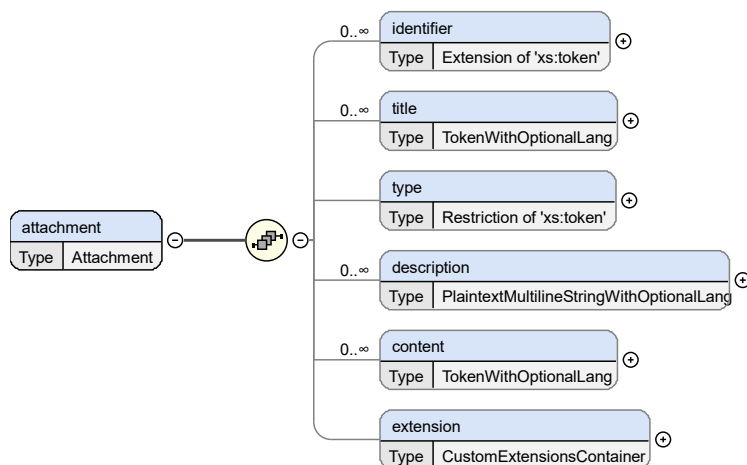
attachment
Type | Attachment

0..∞
identifier
Type | Extension of 'xs:token'

0..∞
title
Type | TokenWithOptionalLang

type
Type | Restriction of 'xs:token'

0..∞
description
Type | PlaintextMultilineStringWithOptionalLang

0..∞
content
Type | TokenWithOptionalLang

extension
Type | CustomExtensionsContainer